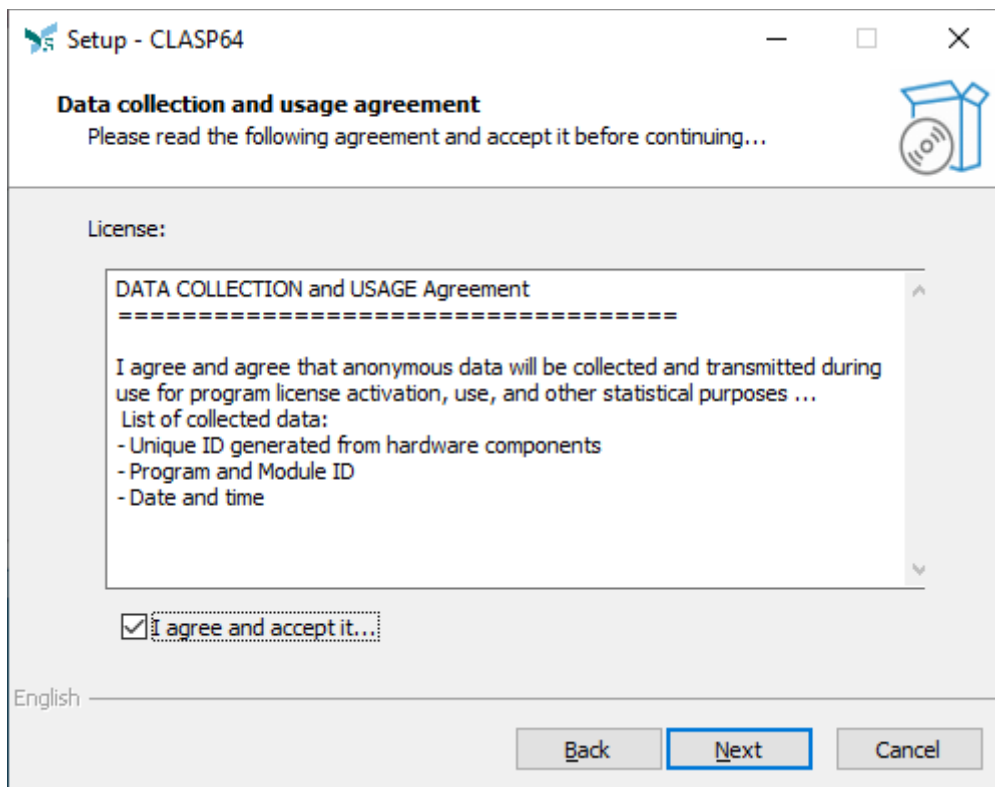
Setup - CLASP64

Data collection and usage agreement
Please read the following agreement and accept it before continuing...

License:

DATA COLLECTION and USAGE Agreement
===================================

I agree and agree that anonymous data will be collected and transmitted during use for program license activation, use, and other statistical purposes ...
List of collected data:
- Unique ID generated from hardware components
- Program and Module ID
- Date and time

I agree and accept it...

English

Back
Next
Cancel